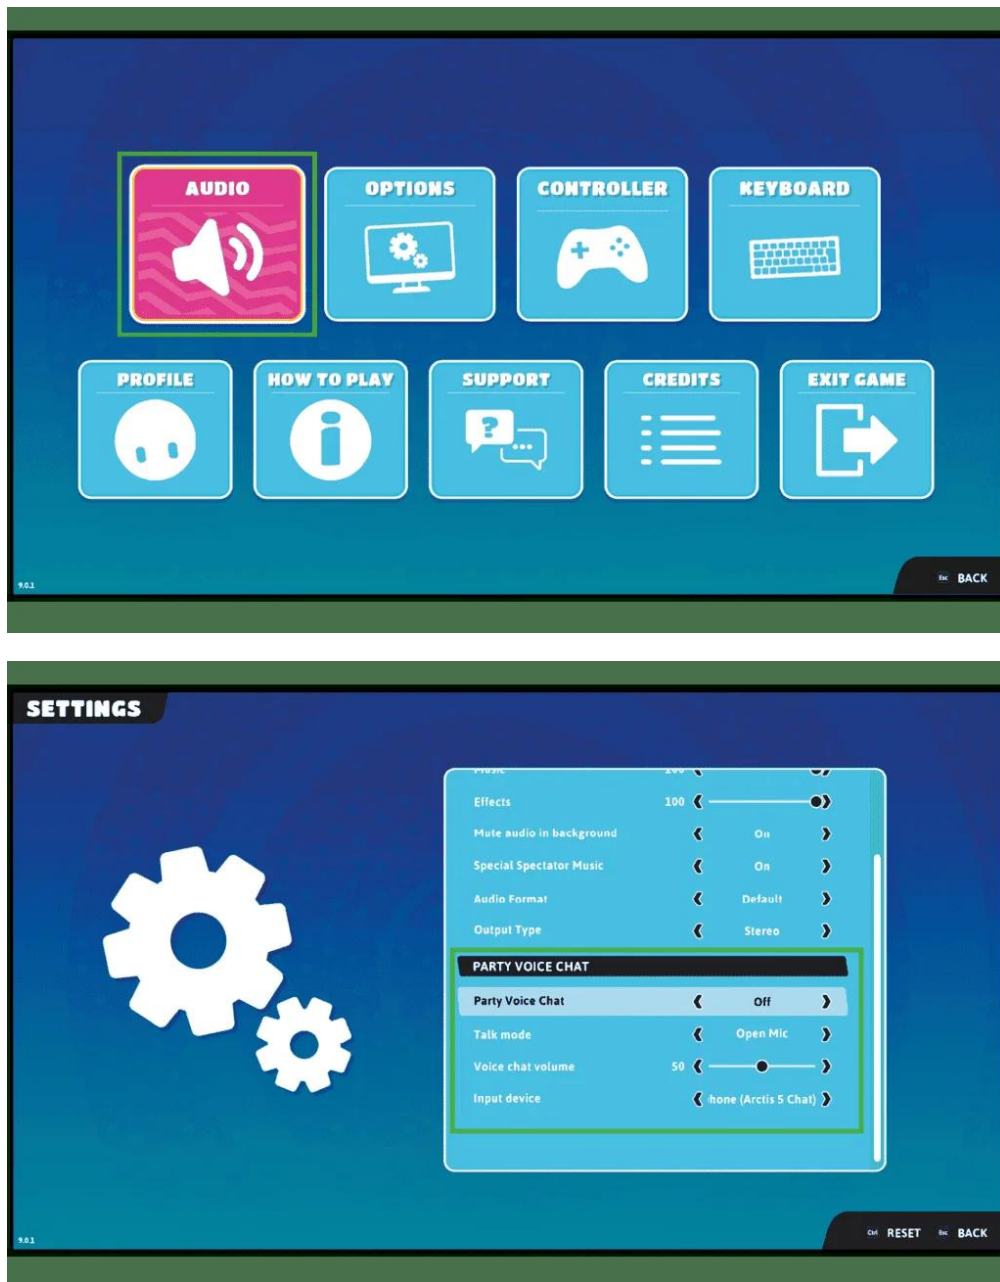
AUDIO

OPTIONS

CONTROLLER

KEYBOARD

PROFILE

HOW TO PLAY

SUPPORT

CREDITS

EXIT GAME

9.0.1

Esc BACK

SETTINGS

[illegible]

Effects 100

Mute audio in background On

Special Spectator Music On

Audio Format Default

Output Type Stereo

PARTY VOICE CHAT

Party Voice Chat Off

Talk mode Open Mic

Voice chat volume 50

Input device hone (Arctis 5 Chat)

9.0.1

Ctrl RESET Esc BACK